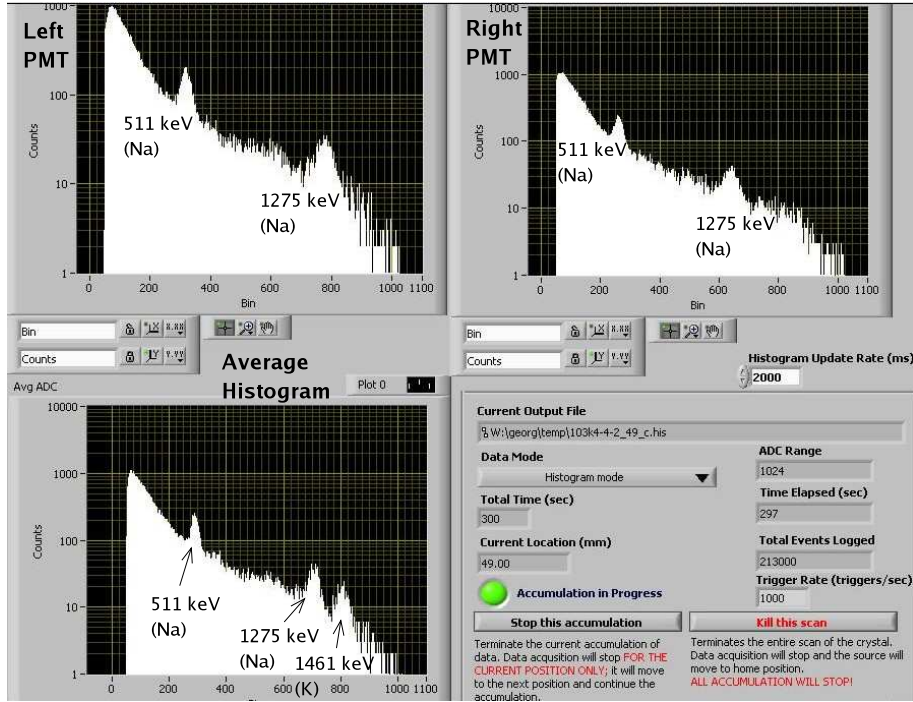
Left PMT

Counts

100

10

1

511 keV (Na)

1275 keV (Na)

0 200 400 600 800 1000 1100

Bin

Right PMT

10000

1000

100

10

1

Counts

511 keV (Na)

1275 keV (Na)

0 200 400 600 800 1000 1100

Bin

Bin

Counts

Bin

Counts

Average Histogram

Avg ADC

Plot 0

Histogram Update Rate (ms)

2000

10000

1000

100

10

1

Counts

511 keV (Na)

1275 keV (Na)

1461 keV (K)

0 200 400 600 800 1000 1100

Current Output File

W:\georg\temp\103k4-4-2_49_c.his

Data Mode

Histogram mode

ADC Range

1024

Total Time (sec)

300

Time Elapsed (sec)

297

Current Location (mm)

49.00

Total Events Logged

213000

Accumulation in Progress

Trigger Rate (triggers/sec)

1000

Stop this accumulation

Kill this scan

Terminate the current accumulation of data. Data acqusition will stop FOR THE CURRENT POSITION ONLY; it will move to the next position and continue the accumulation.

Terminates the entire scan of the crystal. Data acquisition will stop and the source will move to home position. ALL ACCUMULATION WILL STOP!